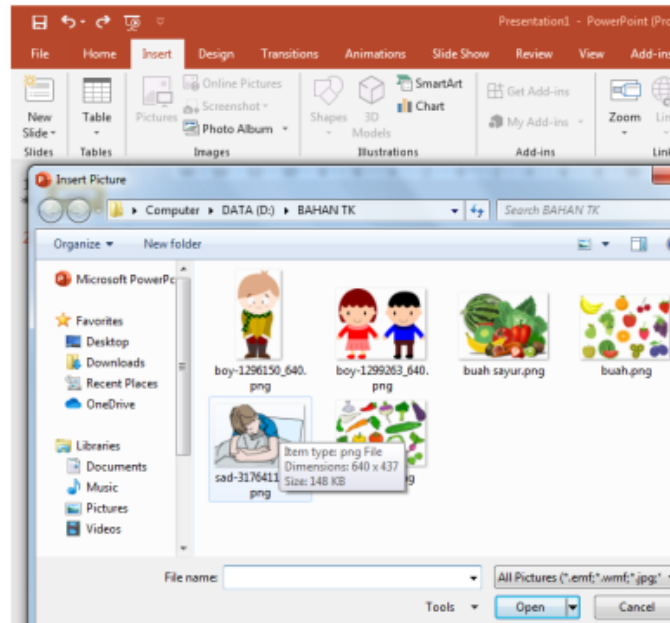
Presentation1 - PowerPoint (Pro

File Home Insert Design Transitions Animations Slide Show Review View Add-ins

New Slide Slides Table Tables Pictures Online Pictures Screenshot Photo Album Images Shapes 3D Models SmartArt Chart Illustrations Get Add-ins My Add-ins Add-ins Zoom Lin

Insert Picture

Computer ▸ DATA (D:) ▸ BAHAN TK

Search BAHAN TK

Organize ▾ New folder

Microsoft PowerPo

Favorites
Desktop
Downloads
Recent Places
OneDrive

Libraries
Documents
Music
Pictures
Videos

boy-1296150_640.png
boy-1299263_640.png
buah sayur.png
buah.png
sad-3176411 png

Item type: png File
Dimensions: 640 x 437
Size: 148 KB

File name:
All Pictures (*.emf;*.wmf;*.jpg;*
Tools ▾
Open
Cancel